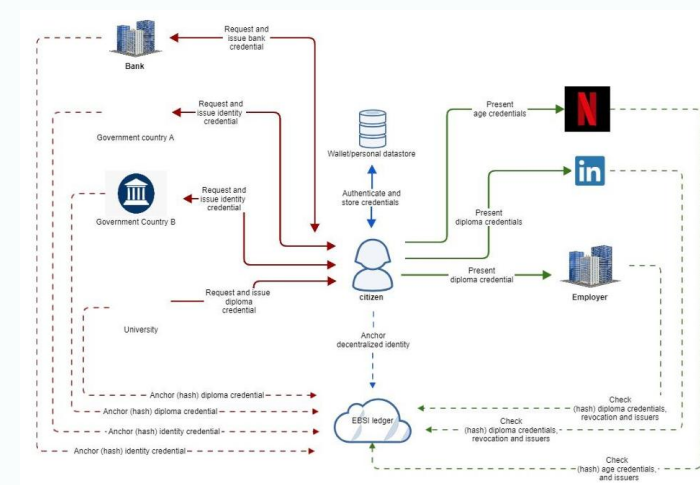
Bank

Request and issue bank credential

Government country A

Request and issue identity credential

Government Country B

Request and issue identity credential

University

Request and issue diploma credential

Wallet/personal datastore

Authenticate and store credentials

citizen

Present age credentials

Present diploma credentials

Present diploma credential

Employer

Anchor decentralized identity

Anchor (hash) diploma credential

Anchor (hash) diploma credential

Anchor (hash) identity credential

Anchor (hash) identity credential

EBSI ledger

Check (hash) diploma credentials, revocation and issuers

Check (hash) diploma credentials, revocation and issuers

Check (hash) age credentials, and issuers